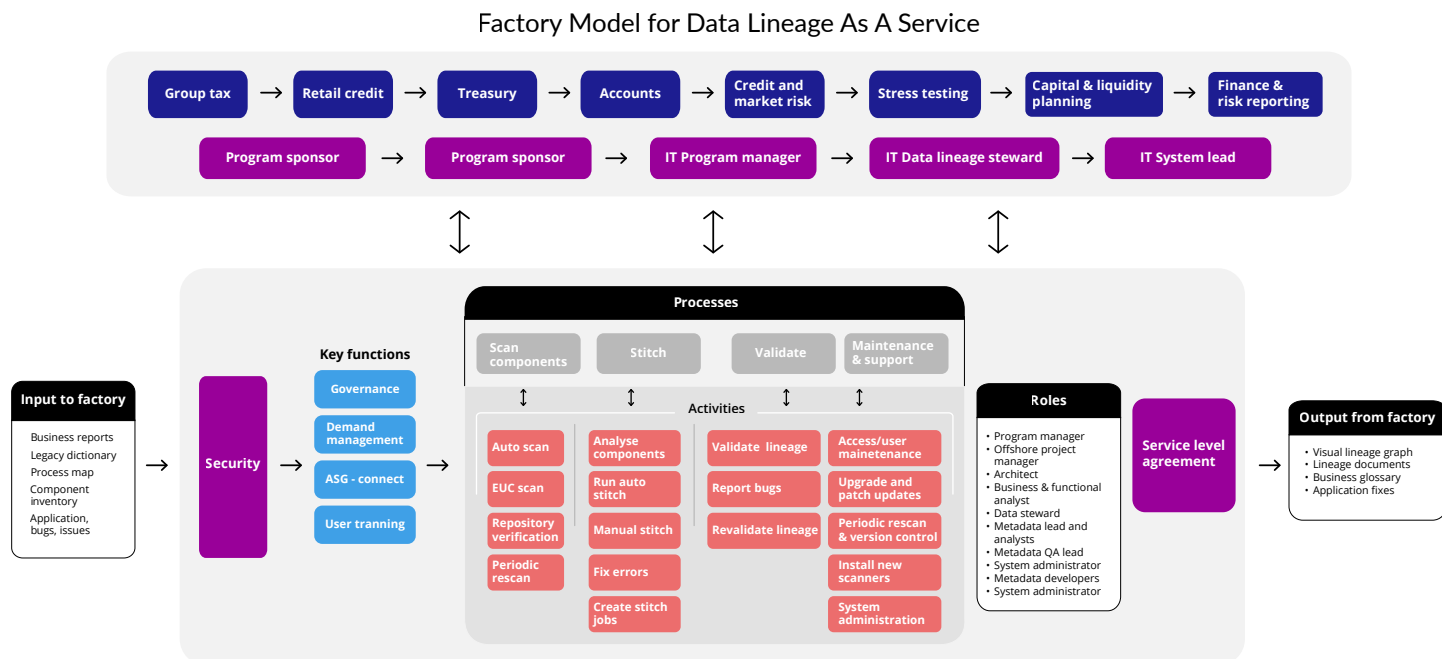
Factory Model for Data Lineage As A Service

Group tax → Retail credit → Treasury → Accounts → Credit and market risk → Stress testing → Capital & liquidity planning → Finance & risk reporting

Program sponsor → Program sponsor → IT Program manager → IT Data lineage steward → IT System lead

Input to factory
Business reports
Legacy dictionary
Process map
Component inventory
Application, bugs, issues

Security

Key functions
Governance
Demand management
ASG - connect
User tranning

Processes
Scan components
Stitch
Validate
Maintenance & support

Activities
Auto scan
EUC scan
Repository verification
Periodic rescan
Analyse components
Run auto stitch
Manual stitch
Fix errors
Create stitch jobs
Validate lineage
Report bugs
Revalidate lineage
Access/user mainetenance
Upgrade and patch updates
Periodic rescan & version control
Install new scanners
System administration

Roles
• Program manager
• Offshore project manager
• Architect
• Business & functional analyst
• Data steward
• Metadata lead and analysts
• Metadata QA lead
• System administrator
• Metadata developers
• System administrator

Service level agreement

Output from factory
• Visual lineage graph
• Lineage documents
• Business glossary
• Application fixes